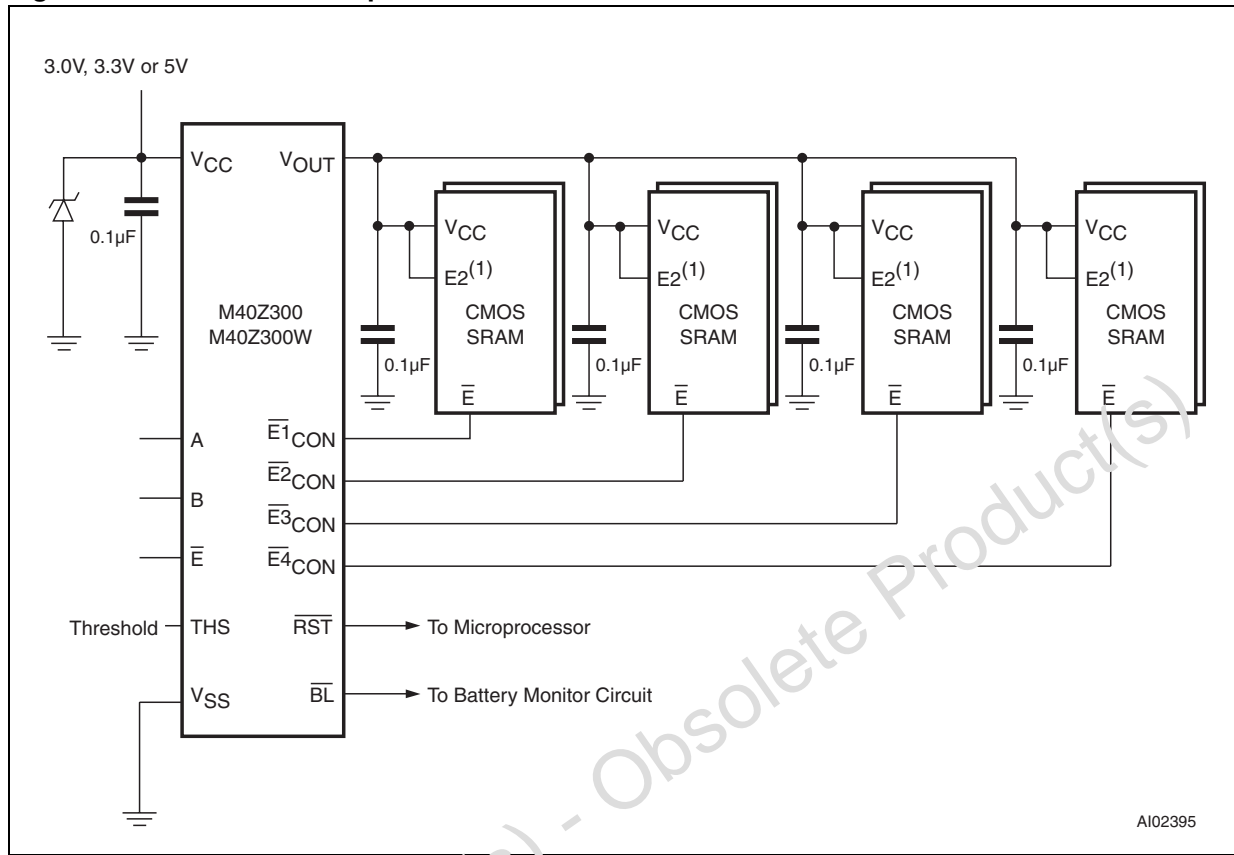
3.0V, 3.3V or 5V

$V_{CC}$

0.1µF

M40Z300
M40Z300W

$V_{OUT}$

$V_{CC}$
$E2^{(1)}$
CMOS
SRAM
0.1µF
$\overline{E}$

$V_{CC}$
$E2^{(1)}$
CMOS
SRAM
0.1µF
$\overline{E}$

$V_{CC}$
$E2^{(1)}$
CMOS
SRAM
0.1µF
$\overline{E}$

$V_{CC}$
$E2^{(1)}$
CMOS
SRAM
0.1µF
$\overline{E}$

A
B
$\overline{E}$
Threshold THS
$V_{SS}$

$\overline{E1}_{CON}$
$\overline{E2}_{CON}$
$\overline{E3}_{CON}$
$\overline{E4}_{CON}$
$\overline{RST}$ To Microprocessor
$\overline{BL}$ To Battery Monitor Circuit

) - Obsolete Product(s)

AI02395